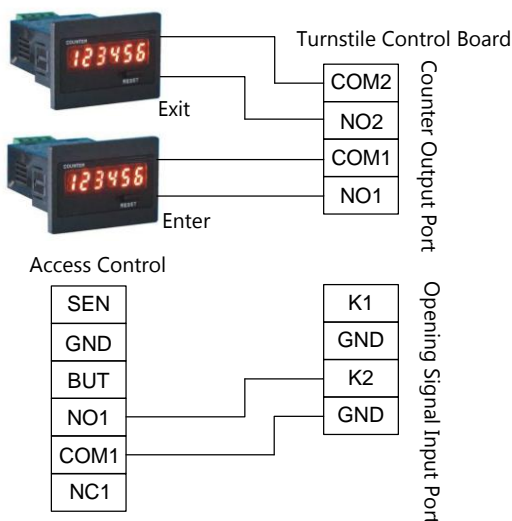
COUNTER
123456
RESET
Exit

COUNTER
123456
RESET
Enter

Turnstile Control Board

COM2
NO2
COM1
NO1

Counter Output Port

Access Control

SEN
GND
BUT
NO1
COM1
NC1

K1
GND
K2
GND

Opening Signal Input Port